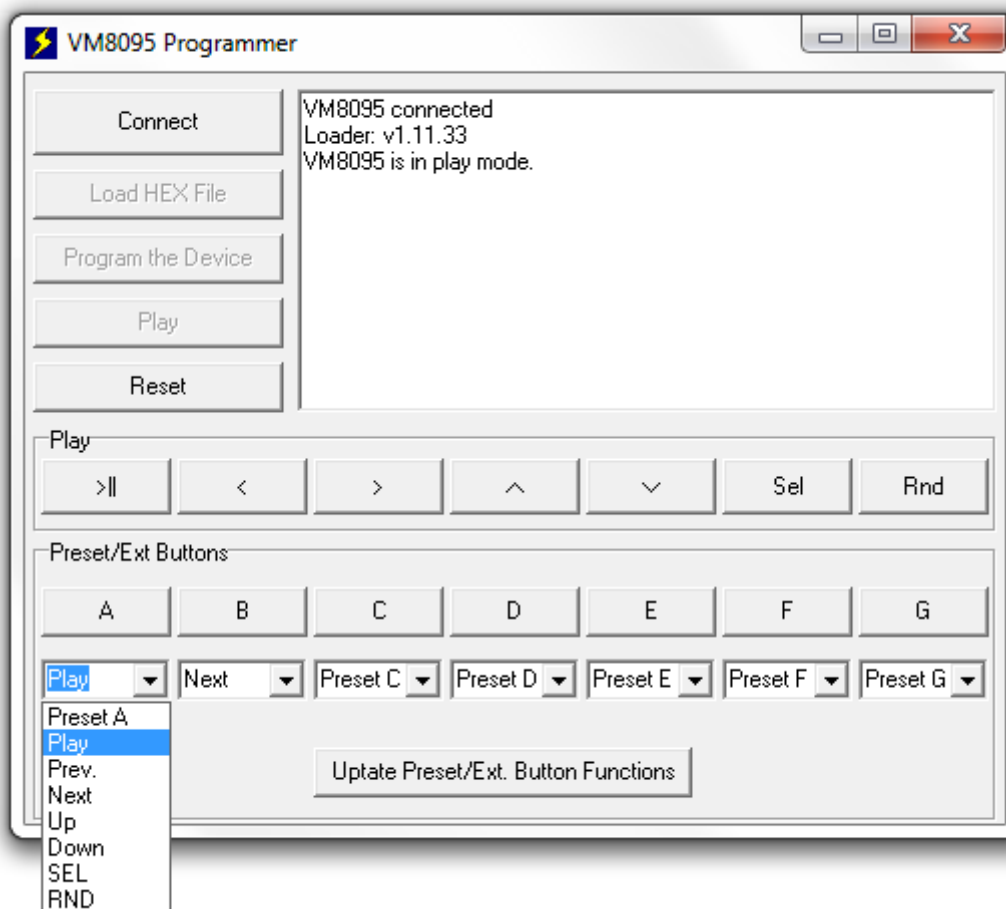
VM8095 Programmer

Connect

Load HEX File

Program the Device

Play

Reset

VM8095 connected
Loader: v1.11.33
VM8095 is in play mode.

Play

>||

<

>

^

v

Sel

Rnd

Preset/Ext Buttons

A

B

C

D

E

F

G

Play

Next

Preset C

Preset D

Preset E

Preset F

Preset G

Preset A
Play
Prev.
Next
Up
Down
SEL
RND

Uptate Preset/Ext. Button Functions